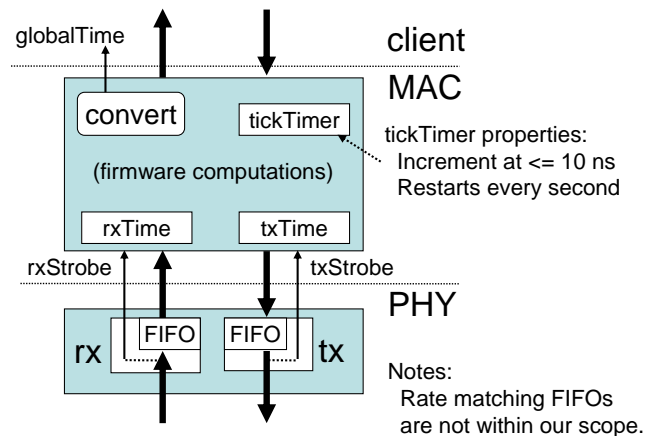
globalTime

client

MAC

convert

tickTimer

tickTimer properties:
Increment at <= 10 ns
Restarts every second

(firmware computations)

rxTime

txTime

rxStrobe

txStrobe

PHY

rx

FIFO

FIFO

tx

Notes:
Rate matching FIFOs
are not within our scope.